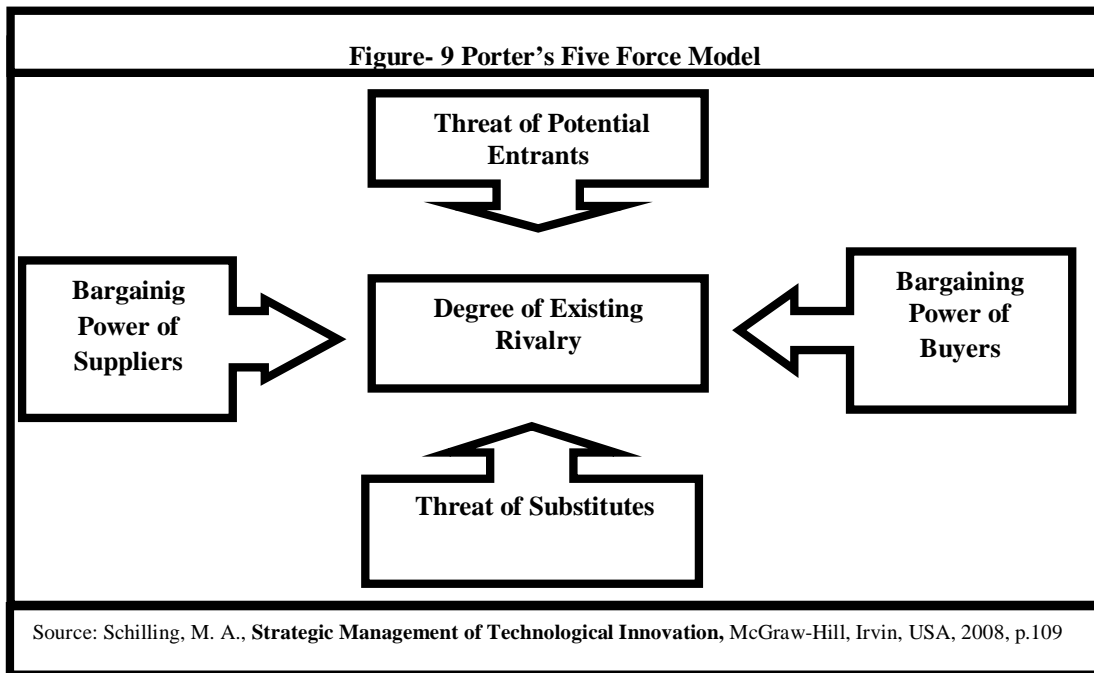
Figure- 9 Porter's Five Force Model

Threat of Potential Entrants

Bargainig Power of Suppliers

Degree of Existing Rivalry

Bargaining Power of Buyers

Threat of Substitutes

Source: Schilling, M. A., Strategic Management of Technological Innovation, McGraw-Hill, Irvin, USA, 2008, p.109